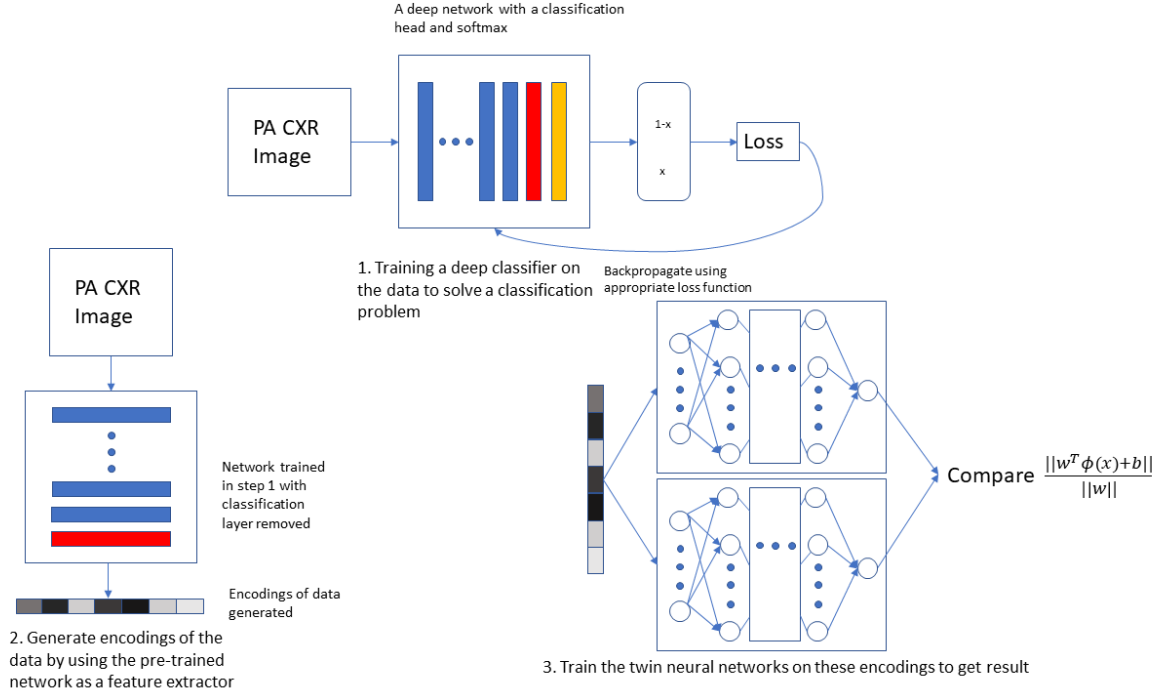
A deep network with a classification head and softmax

PA CXR Image

1-x

x

Loss

1. Training a deep classifier on the data to solve a classification problem

Backpropagate using appropriate loss function

PA CXR Image

Network trained in step 1 with classification layer removed

Encodings of data generated

2. Generate encodings of the data by using the pre-trained network as a feature extractor

Compare $\frac{||w^T\phi(x)+b||}{||w||}$

3. Train the twin neural networks on these encodings to get result